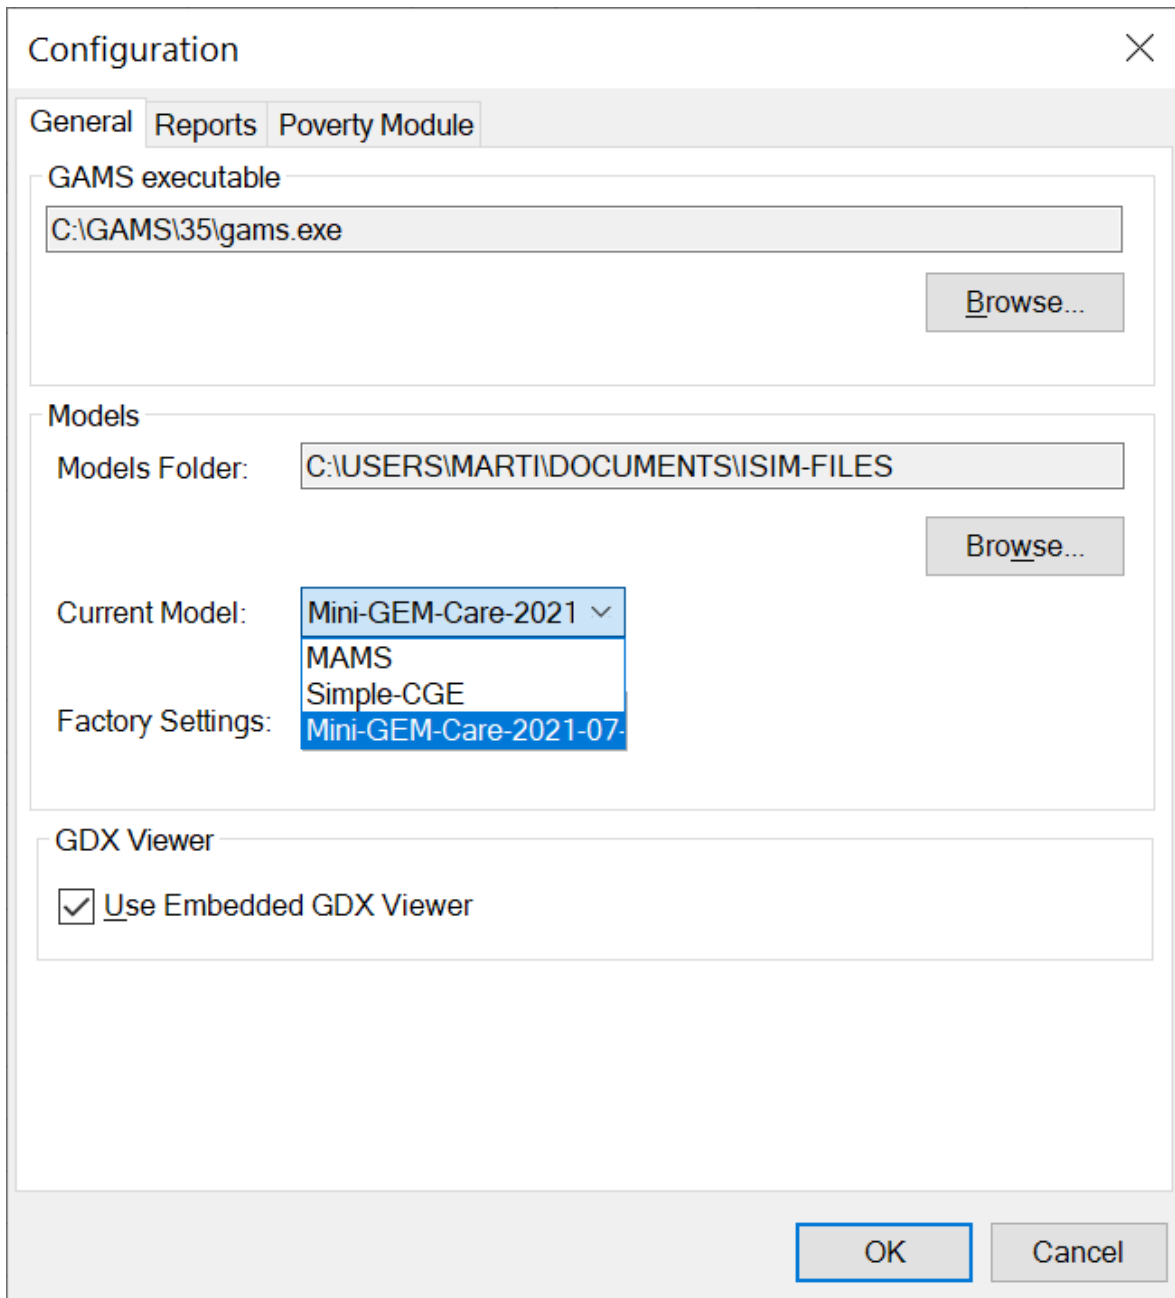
Configuration

General
Reports
Poverty Module

GAMS executable

C:\GAMS\35\gams.exe

Browse...

Models

Models Folder: C:\USERS\MARTI\DOCUMENTS\ISIM-FILES

Browse...

Current Model: Mini-GEM-Care-2021

MAMS
Simple-CGE
Mini-GEM-Care-2021-07-

Factory Settings:

GDX Viewer

Use Embedded GDX Viewer

OK
Cancel